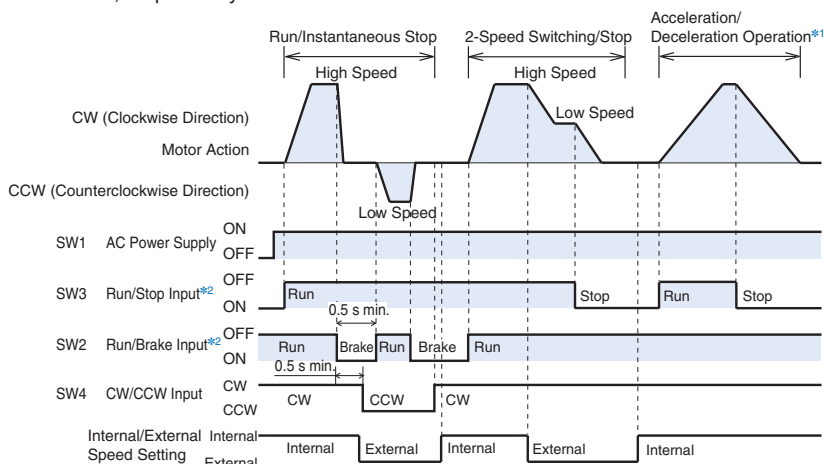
Run/Instantaneous Stop
2-Speed Switching/Stop
Acceleration/ Deceleration Operation*1
High Speed
High Speed
CW (Clockwise Direction)
Low Speed
Motor Action
CCW (Counterclockwise Direction)
Low Speed
SW1 AC Power Supply
ON
OFF
SW3 Run/Stop Input*2
OFF
ON
Run
Stop
Run
Stop
0.5 s min.
SW2 Run/Brake Input*2
OFF
ON
Run
Brake
Run
Brake
Run
0.5 s min.
SW4 CW/CCW Input
CW
CCW
CW
CCW
CW
Internal/External Speed Setting
Internal
External
Internal
External
Internal
External
Internal